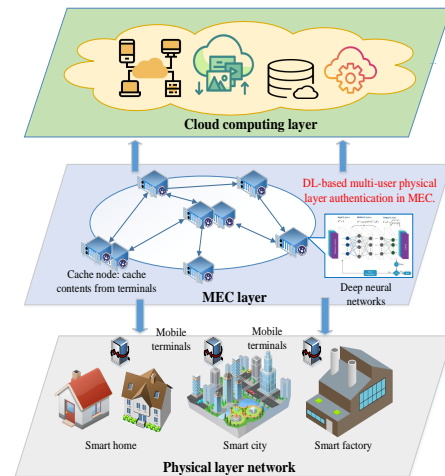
Cloud computing layer

DL-based multi-user physical layer authentication in MEC.

Cache node: cache contents from terminals

MEC layer

Deep neural networks

Mobile terminals

Mobile terminals

Smart home

Smart city

Smart factory

Physical layer network